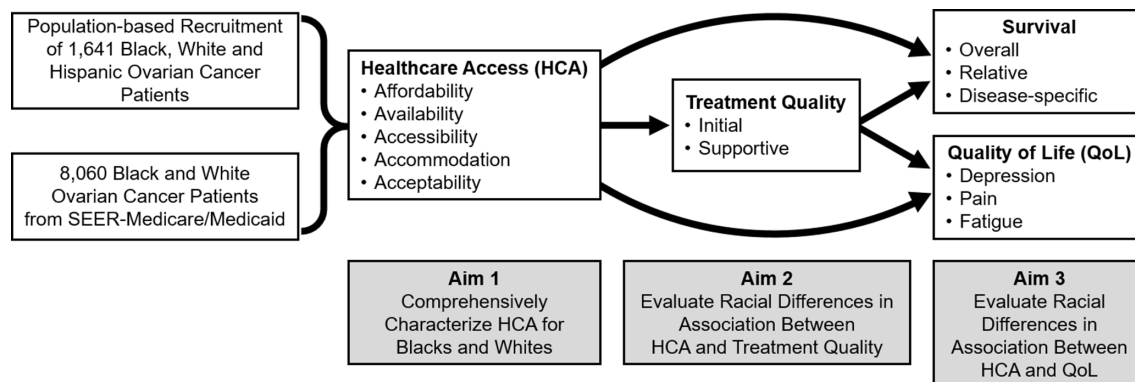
Population-based Recruitment of 1,641 Black, White and Hispanic Ovarian Cancer Patients

8,060 Black and White Ovarian Cancer Patients from SEER-Medicare/Medicaid

Healthcare Access (HCA)
• Affordability
• Availability
• Accessibility
• Accommodation
• Acceptability

Treatment Quality
• Initial
• Supportive

Survival
• Overall
• Relative
• Disease-specific

Quality of Life (QoL)
• Depression
• Pain
• Fatigue

Aim 1
Comprehensively Characterize HCA for Blacks and Whites

Aim 2
Evaluate Racial Differences in Association Between HCA and Treatment Quality

Aim 3
Evaluate Racial Differences in Association Between HCA and QoL